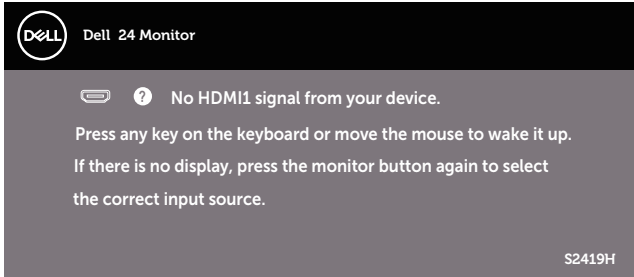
DELL Dell 24 Monitor

No HDMI1 signal from your device.

Press any key on the keyboard or move the mouse to wake it up. If there is no display, press the monitor button again to select the correct input source.

S2419H